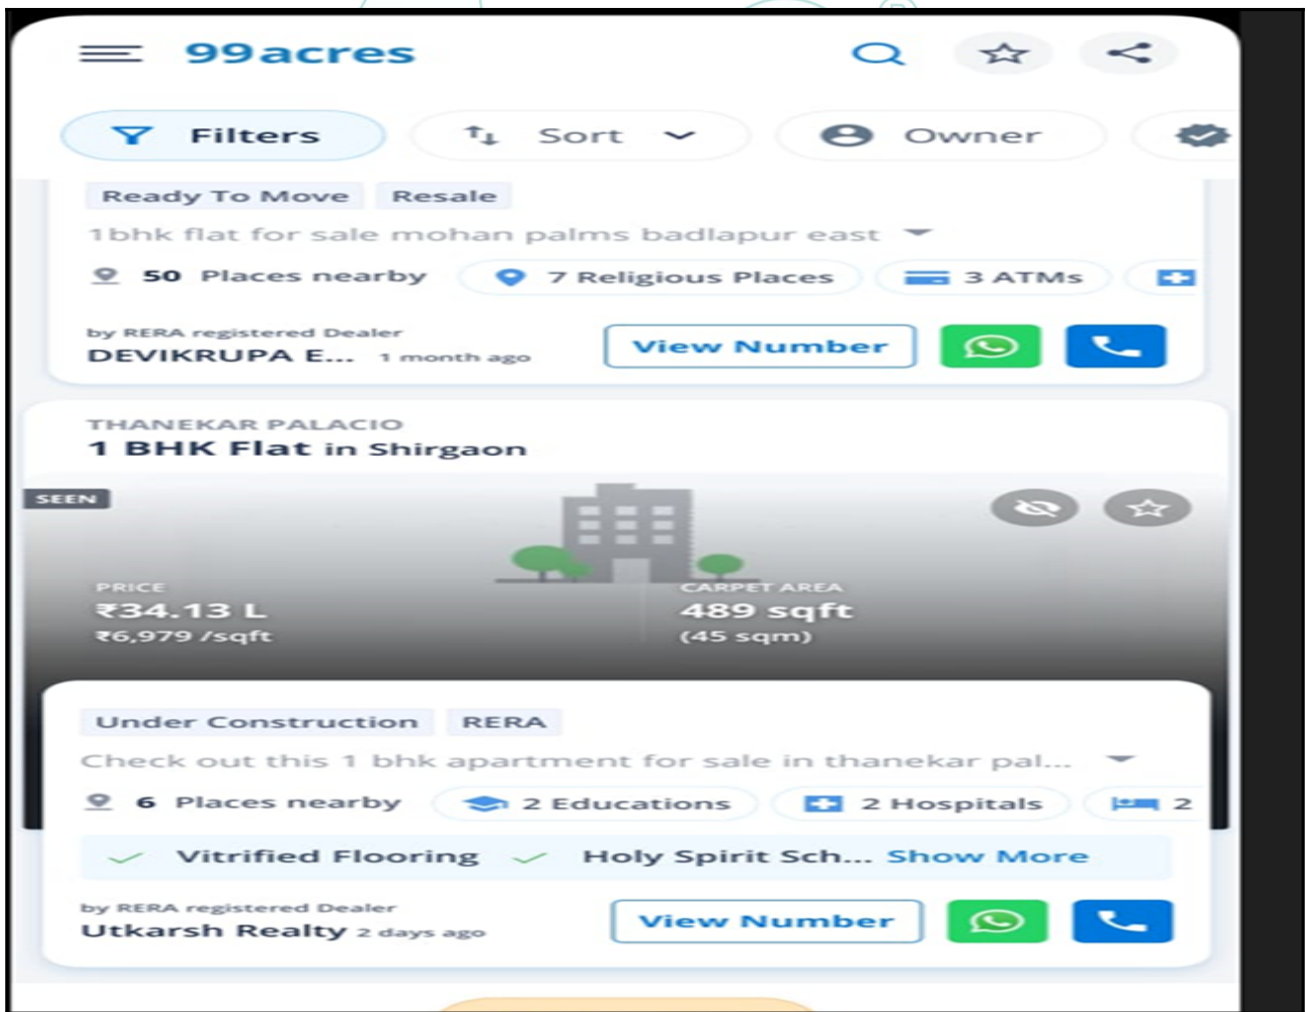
99acres

Filters Sort Owner

Ready To Move Resale

1bhk flat for sale mohan palms badlapur east

50 Places nearby 7 Religious Places 3 ATMs

by RERA registered Dealer
DEVIKRUPA E... 1 month ago

View Number

THANEKAR PALACIO
1 BHK Flat in Shirgaon

SEEN

PRICE
₹34.13 L
₹6,979 /sqft

CARPET AREA
489 sqft
(45 sqm)

Under Construction RERA

Check out this 1 bhk apartment for sale in thanekar pal...

6 Places nearby 2 Educations 2 Hospitals 2

Vitrified Flooring Holy Spirit Sch... Show More

by RERA registered Dealer
Utkarsh Realty 2 days ago

View Number